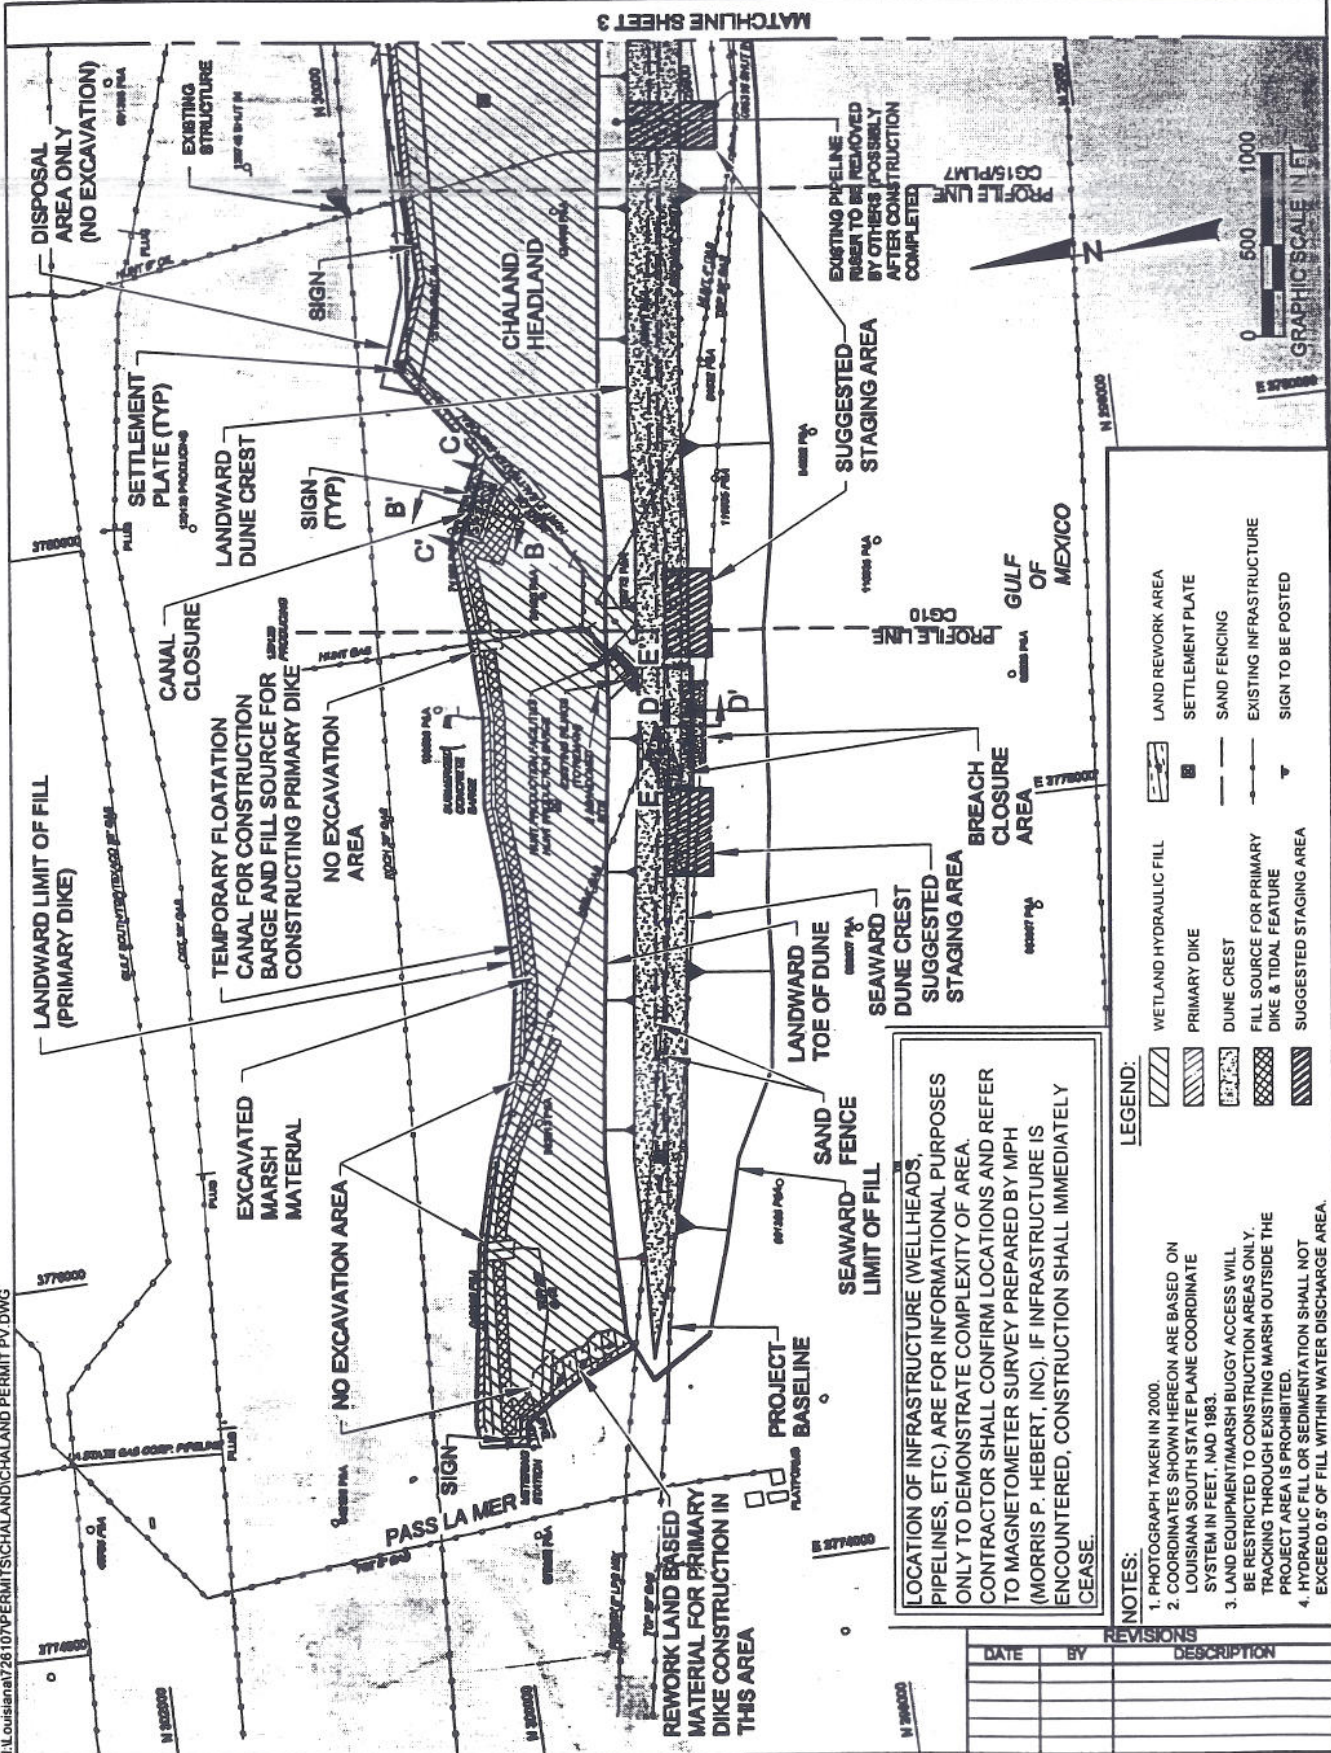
:Louisiana\726107PERMITS\CHALAND\CHALAND PERMIT PV.DWG

MATCHLINE SHEET 3

DISPOSAL AREA ONLY (NO EXCAVATION)

EXISTING STRUCTURE

SIGN

SETTLEMENT PLATE (TYP)

LANDWARD DUNE CREST

SIGN (TYP)

CANAL CLOSURE

TEMPORARY FLOATATION CANAL FOR CONSTRUCTION BARGE AND FILL SOURCE FOR CONSTRUCTING PRIMARY DIKE

NO EXCAVATION AREA

LANDWARD LIMIT OF FILL (PRIMARY DIKE)

EXCAVATED MARSH MATERIAL

NO EXCAVATION AREA

SIGN

PASS LA MER

PROJECT BASELINE

REWORK LAND BASED MATERIAL FOR PRIMARY DIKE CONSTRUCTION IN THIS AREA

SEAWARD LIMIT OF FILL

SAND FENCE

LANDWARD TOE OF DUNE

SEAWARD DUNE CREST

SUGGESTED STAGING AREA

BREACH CLOSURE AREA

GULF OF MEXICO

PROFILE LINE CG10

SUGGESTED STAGING AREA

CHALAND HEADLAND

EXISTING PIPELINE RISER TO BE REMOVED BY OTHERS (POSSIBLY AFTER CONSTRUCTION COMPLETED)

PROFILE LINE CG15PLM7

N

0 500 1000
GRAPHIC SCALE IN FT.

B B' C C' D D' E E'

3774000 3776000 3778000 3780000
N 292000 N 294000 N 296000 N 298000 N 300000
E 3774000 E 3776000 E 3778000 E 3780000

LOCATION OF INFRASTRUCTURE (WELLHEADS, PIPELINES, ETC.) ARE FOR INFORMATIONAL PURPOSES ONLY TO DEMONSTRATE COMPLEXITY OF AREA. CONTRACTOR SHALL CONFIRM LOCATIONS AND REFER TO MAGNETOMETER SURVEY PREPARED BY MPH (MORRIS P. HEBERT, INC). IF INFRASTRUCTURE IS ENCOUNTERED, CONSTRUCTION SHALL IMMEDIATELY CEASE.

LEGEND:
WETLAND HYDRAULIC FILL
PRIMARY DIKE
DUNE CREST
FILL SOURCE FOR PRIMARY DIKE & TIDAL FEATURE
SUGGESTED STAGING AREA
LAND REWORK AREA
SETTLEMENT PLATE
SAND FENCING
EXISTING INFRASTRUCTURE
SIGN TO BE POSTED

NOTES:
1. PHOTOGRAPH TAKEN IN 2000.
2. COORDINATES SHOWN HEREON ARE BASED ON LOUISIANA SOUTH STATE PLANE COORDINATE SYSTEM IN FEET, NAD 1983.
3. LAND EQUIPMENT/MARSH BUGGY ACCESS WILL BE RESTRICTED TO CONSTRUCTION AREAS ONLY. TRACKING THROUGH EXISTING MARSH OUTSIDE THE PROJECT AREA IS PROHIBITED.
4. HYDRAULIC FILL OR SEDIMENTATION SHALL NOT EXCEED 0.5' OF FILL WITHIN WATER DISCHARGE AREA.

REVISIONS
| DATE | BY | DESCRIPTION |
|---|---|---|
| | | |